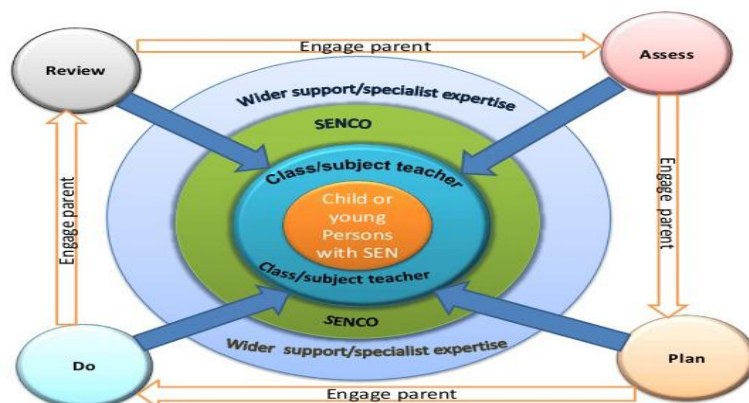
Review

Engage parent

Assess

Wider support/specialist expertise

SENCO

Class/subject teacher

Child or young Persons with SEN

Class/subject teacher

SENCO

Wider support/specialist expertise

Engage parent

Engage parent

Do

Engage parent

Plan